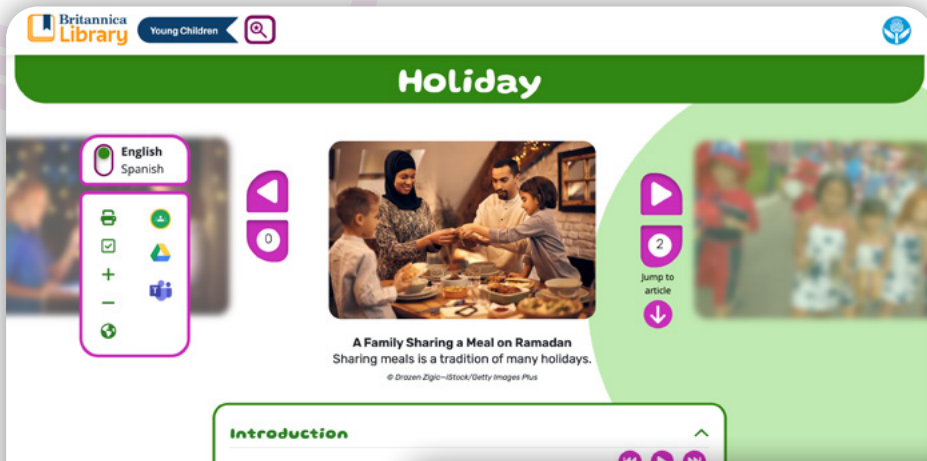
Britannica Library

Young Children

Holiday

English
Spanish

0

2

Jump to article

A Family Sharing a Meal on Ramadan
Sharing meals is a tradition of many holidays.

© Drazen Zigic—iStock/Getty Images Plus

Introduction